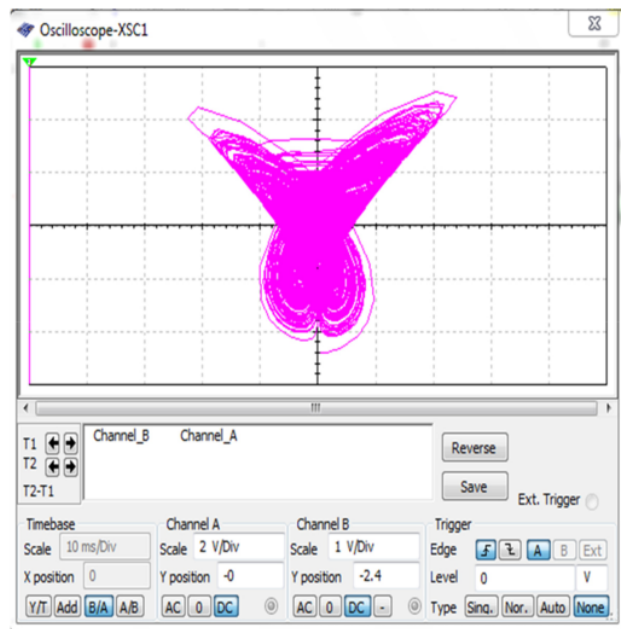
Oscilloscope-XSC1

T1
T2
T2-T1

Channel_B Channel_A

Reverse
Save
Ext. Trigger

Timebase
Scale 10 ms/Div
X position 0
Y/T Add B/A A/B

Channel A
Scale 2 V/Div
Y position -0
AC 0 DC

Channel B
Scale 1 V/Div
Y position -2.4
AC 0 DC -

Trigger
Edge A B Ext
Level 0 V
Type Sing. Nor. Auto None